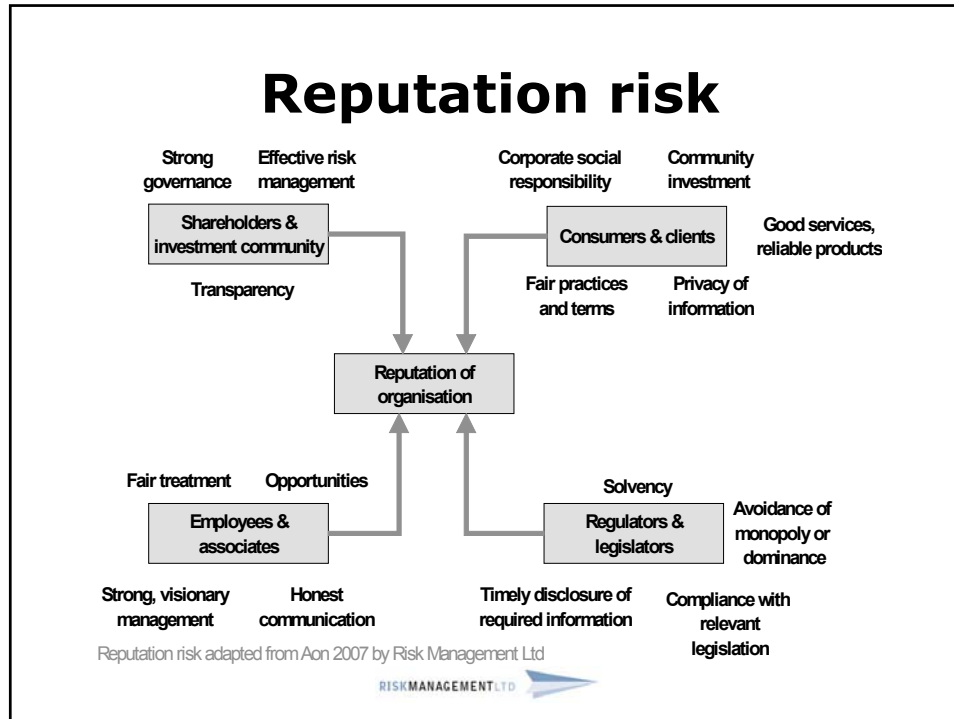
Reputation risk

Strong governance

Effective risk management

Shareholders & investment community

Transparency

Corporate social responsibility

Community investment

Consumers & clients

Good services, reliable products

Fair practices and terms

Privacy of information

Reputation of organisation

Fair treatment

Opportunities

Employees & associates

Strong, visionary management

Honest communication

Solvency

Regulators & legislators

Avoidance of monopoly or dominance

Timely disclosure of required information

Compliance with relevant legislation

Reputation risk adapted from Aon 2007 by Risk Management Ltd

RISKMANAGEMENTLTD